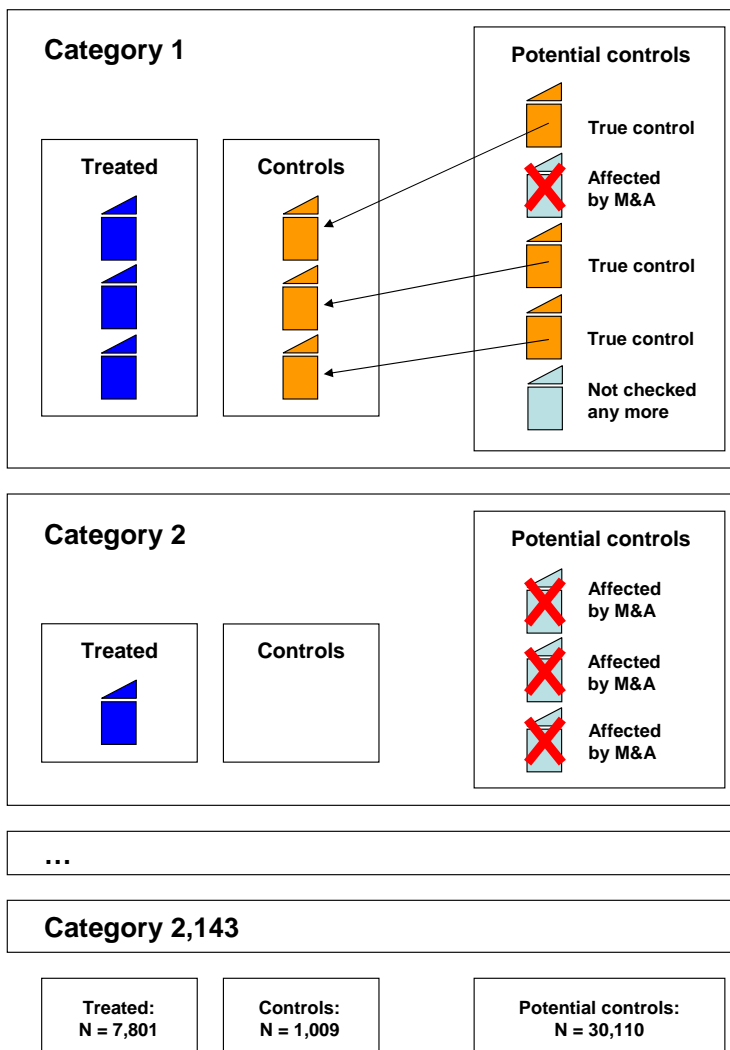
Category 1

Treated

Controls

Potential controls

True control

Affected by M&A

True control

True control

Not checked any more

Category 2

Treated

Controls

Potential controls

Affected by M&A

Affected by M&A

Affected by M&A

…

Category 2,143

Treated: N = 7,801

Controls: N = 1,009

Potential controls: N = 30,110